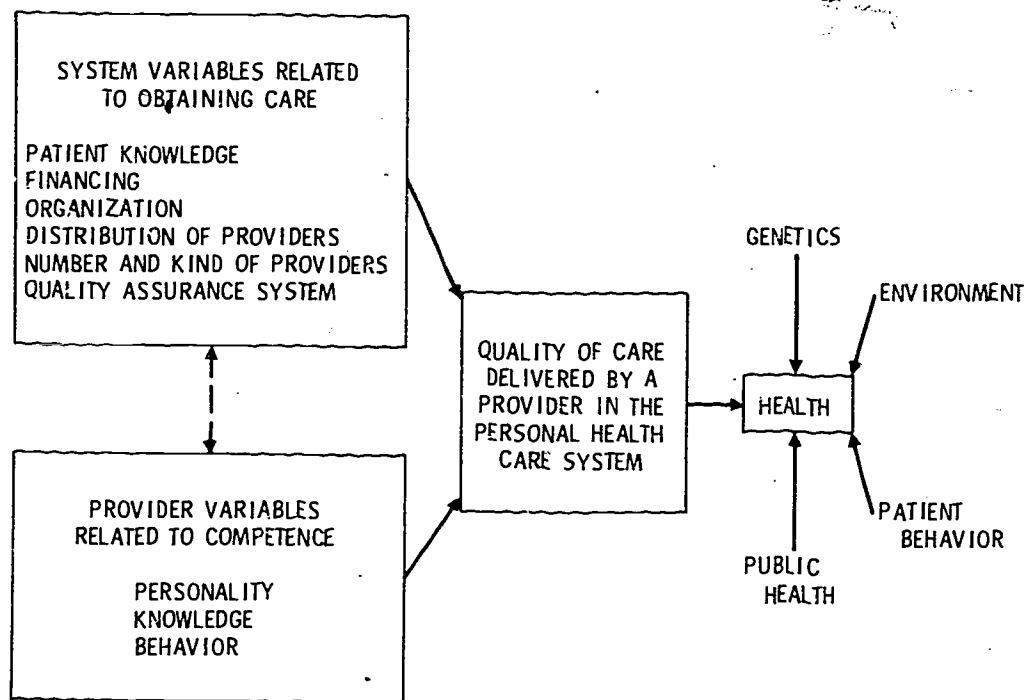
SYSTEM VARIABLES RELATED TO OBTAINING CARE

PATIENT KNOWLEDGE
FINANCING
ORGANIZATION
DISTRIBUTION OF PROVIDERS
NUMBER AND KIND OF PROVIDERS
QUALITY ASSURANCE SYSTEM

PROVIDER VARIABLES RELATED TO COMPETENCE

PERSONALITY
KNOWLEDGE
BEHAVIOR

QUALITY OF CARE DELIVERED BY A PROVIDER IN THE PERSONAL HEALTH CARE SYSTEM

GENETICS

ENVIRONMENT

HEALTH

PATIENT BEHAVIOR

PUBLIC HEALTH